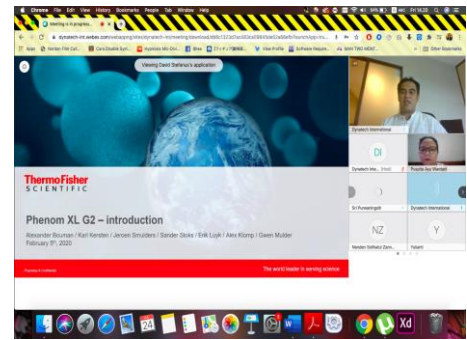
Chrome File Edit View History Bookmarks People Tab Window Help

Fri 14:20

Meeting is in progress

dynatech-int.webex.com/webappng/sites/dynatech-int/meeting/download/

Apps

Viewing David Stefanus's application

ThermoFisher SCIENTIFIC

Phenom XL G2 – introduction

Alexander Bouman / Karl Kersten / Jeroen Smulders / Sander Stoks / Erik Luyk / Alex Klomp / Gwen Mulder
February 5th, 2020

The world leader in serving science

Dynatech International

DI

Dynatech Inte...

Puspita Ayu Wardani

Sri Purwaningsih

Dynatech International

NZ

Nenden Solihatul Zam...

Y

Yulianti

24

Xd